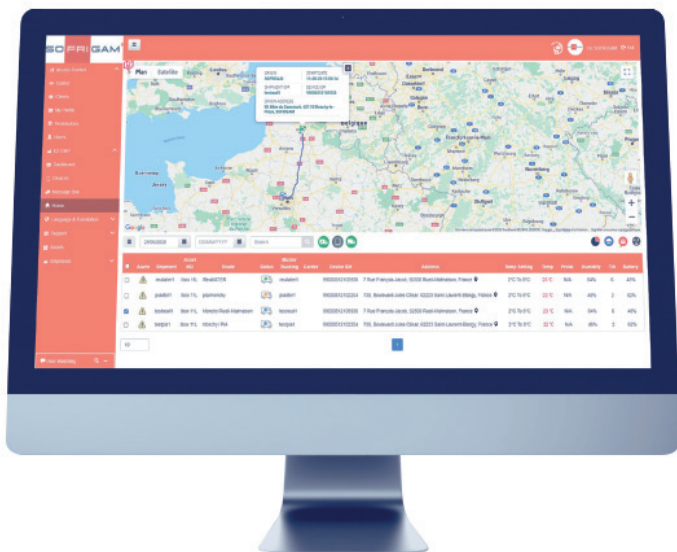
SOFRIGAM

Map Satellite

Belgique

Google

29/06/2020

Search

Alarm | Shipment | Asset No. | Route | Status | Master Tracking | Carrier | Device ID | Address | Temp. Setting | Temp. | Probe | Humidity | Tilt | Battery

2°C To 8°C | 23°C | N/A | 54% | 5 | 45%

2°C To 8°C | 22°C | N/A | 48% | 2 | 62%

2°C To 8°C | 23°C | N/A | 54% | 5 | 45%

2°C To 8°C | 22°C | N/A | 48% | 2 | 62%

10

1